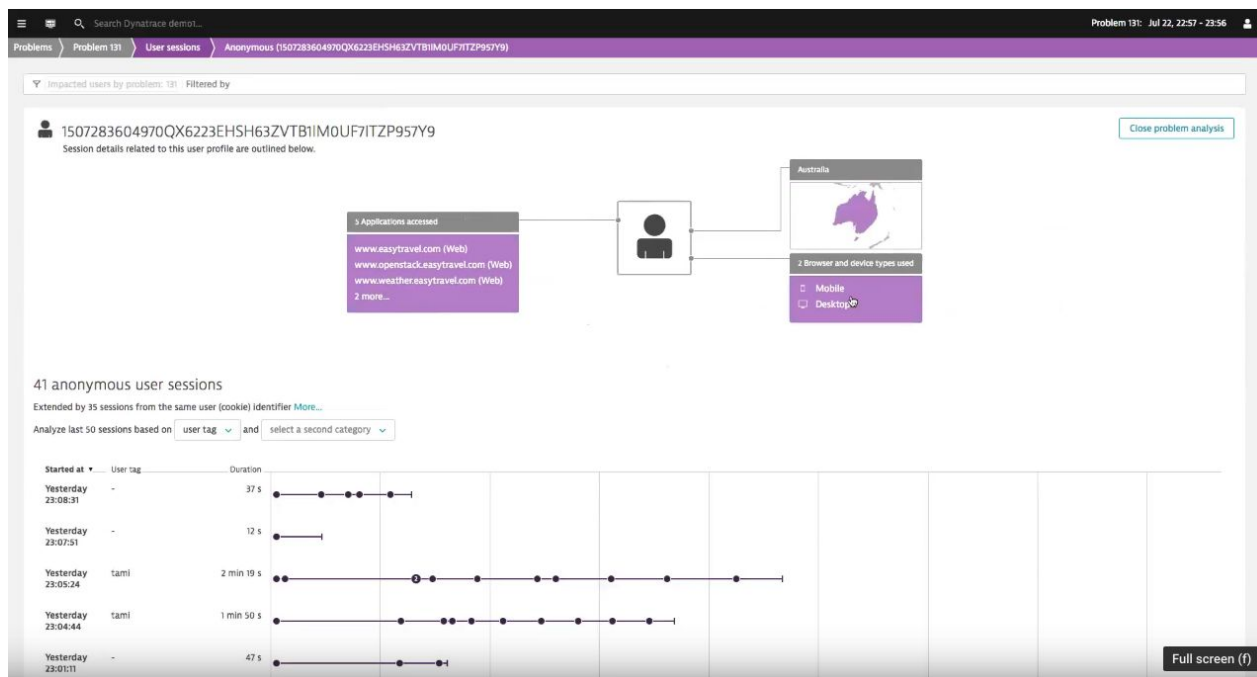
Search Dynatrace demot...

Problem 131: Jul 22, 22:57 - 23:56

Problems › Problem 131 › User sessions › Anonymous (1507283604970QX6223EHSH63ZVTB1IM0UF7ITZP957Y9)

Impacted users by problem: 131 Filtered by

1507283604970QX6223EHSH63ZVTB1IM0UF7ITZP957Y9

Session details related to this user profile are outlined below.

Close problem analysis

5 Applications accessed

www.easytravel.com (Web)
www.openstack.easytravel.com (Web)
www.weather.easytravel.com (Web)
2 more...

Australia

2 Browser and device types used

Mobile
Desktop

41 anonymous user sessions

Extended by 35 sessions from the same user (cookie) identifier More...

Analyze last 50 sessions based on user tag and select a second category

| Started at | User tag | Duration |
|---|---|---|
| Yesterday 23:08:31 | - | 37 s |
| Yesterday 23:07:51 | - | 12 s |
| Yesterday 23:05:24 | tami | 2 min 19 s |
| Yesterday 23:04:44 | tami | 1 min 50 s |
| Yesterday 23:01:11 | - | 47 s |

Full screen (f)